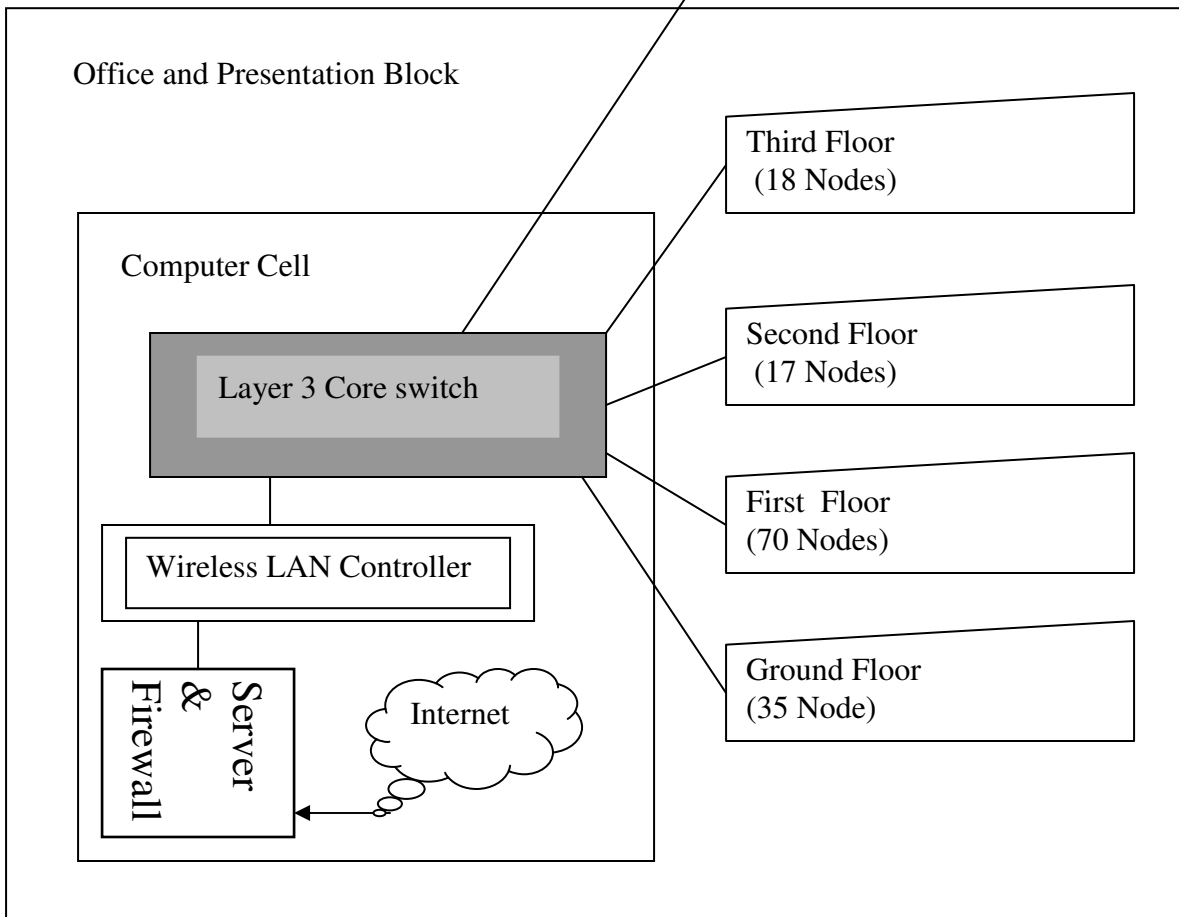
Office and Presentation Block

Computer Cell

Layer 3 Core switch

Wireless LAN Controller

Server & Firewall

Internet

Third Floor (18 Nodes)

Second Floor (17 Nodes)

First Floor (70 Nodes)

Ground Floor (35 Node)